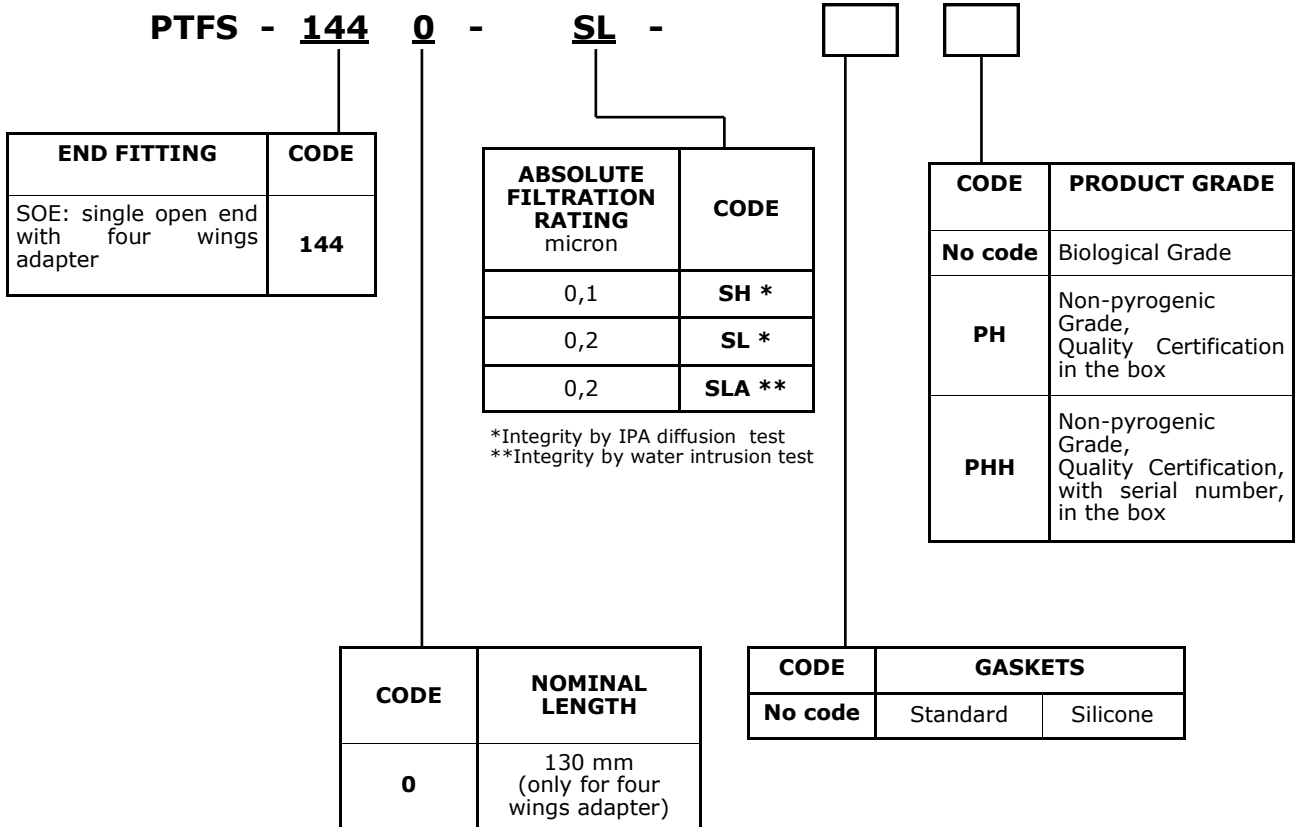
PTFS - 144 0 - SL -

| END FITTING | CODE |
|---|---|
| SOE: single open end with four wings adapter | 144 |

| ABSOLUTE FILTRATION RATING micron | CODE |
|---|---|
| 0,1 | SH * |
| 0,2 | SL * |
| 0,2 | SLA ** |

*Integrity by IPA diffusion test
**Integrity by water intrusion test

| CODE | PRODUCT GRADE |
|---|---|
| No code | Biological Grade |
| PH | Non-pyrogenic Grade, Quality Certification in the box |
| PHH | Non-pyrogenic Grade, Quality Certification, with serial number, in the box |

| CODE | NOMINAL LENGTH |
|---|---|
| 0 | 130 mm (only for four wings adapter) |

| CODE | GASKETS | |
|---|---|---|
| No code | Standard | Silicone |